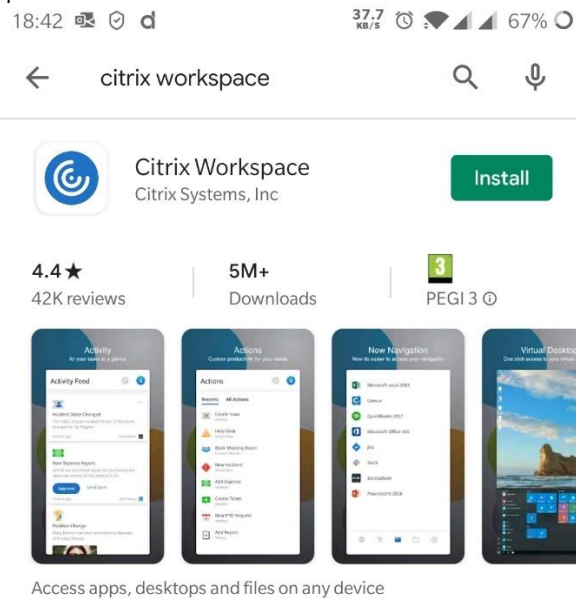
18:42 d 37.7 KB/S 67%

citrix workspace

Citrix Workspace
Citrix Systems, Inc
Install

4.4★
42K reviews
5M+
Downloads
3
PEGI 3 ⓘ

Activity
All your tasks at a glance
Activity Feed
Accident State Changed
New Expense Report
Approve
Position Change

Actions
Custom productivity for your needs
Actions
Recents All Actions
Create Issue
Help Desk
Book Meeting Room
New Incident
Add Expense
Create Ticket
New PTO Request
Add Report

New Navigation
Now its easier to access your navigation
Microsoft excel 2003
Concur
QuickBooks 2017
Microsoft Office 365
Jira
Slack
Screenshoter
Powerpoint 2016

Virtual Desktop
One click access to your

Access apps, desktops and files on any device